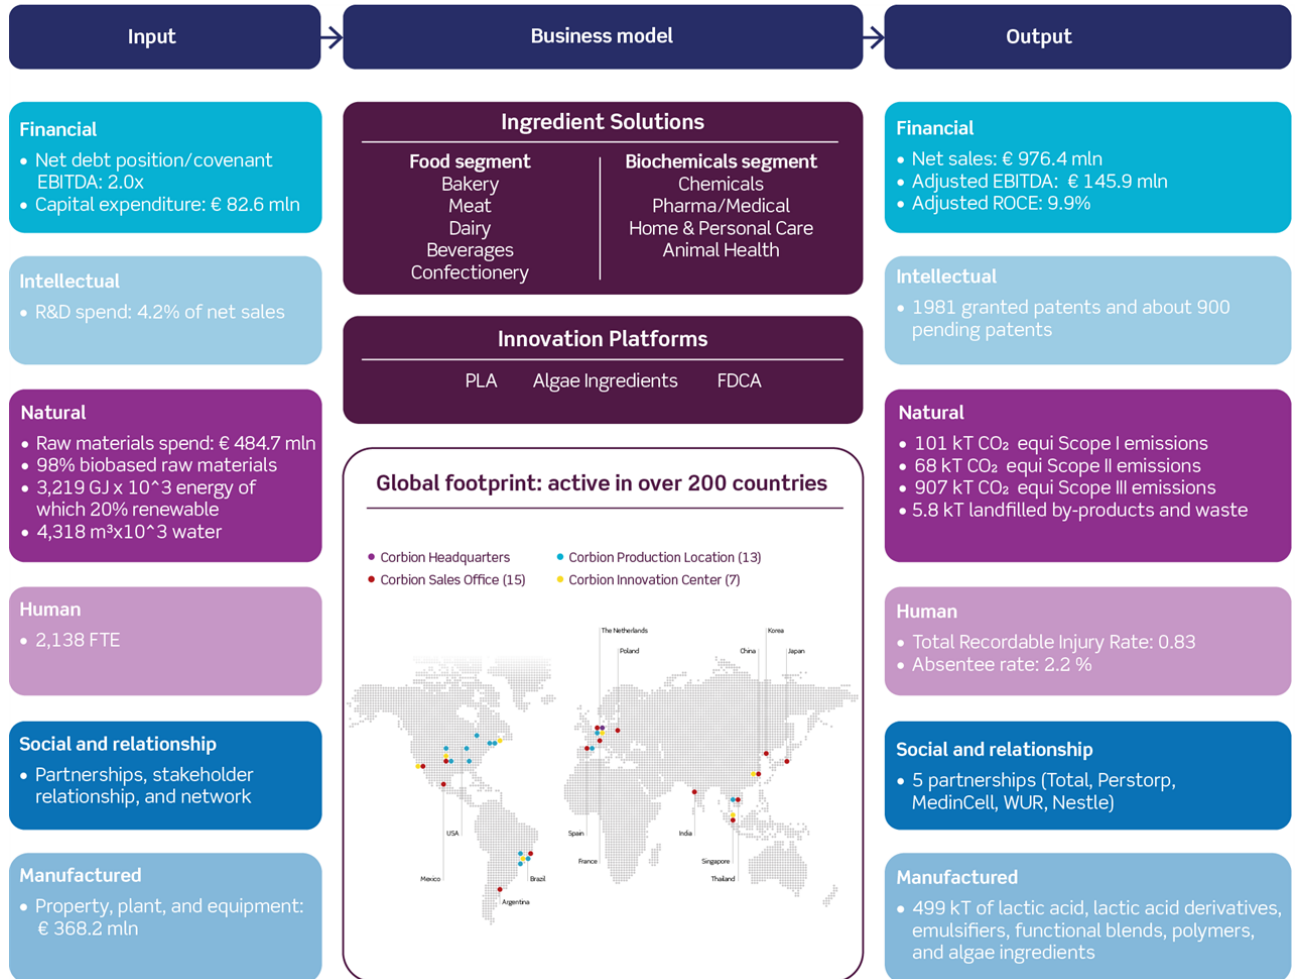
Input

Business model

Output

Financial
• Net debt position/covenant EBITDA: 2.0x
• Capital expenditure: € 82.6 mln

Intellectual
• R&D spend: 4.2% of net sales

Natural
• Raw materials spend: € 484.7 mln
• 98% biobased raw materials
• 3,219 GJ x 10^3 energy of which 20% renewable
• 4,318 m³x10^3 water

Human
• 2,138 FTE

Social and relationship
• Partnerships, stakeholder relationship, and network

Manufactured
• Property, plant, and equipment: € 368.2 mln

Ingredient Solutions

Food segment
Bakery
Meat
Dairy
Beverages
Confectionery

Biochemicals segment
Chemicals
Pharma/Medical
Home & Personal Care
Animal Health

Innovation Platforms

PLA Algae Ingredients FDCA

Global footprint: active in over 200 countries

• Corbion Headquarters
• Corbion Sales Office (15)
• Corbion Production Location (13)
• Corbion Innovation Center (7)

The Netherlands
Poland
China
Korea
Japan
USA
Mexico
Brazil
Argentina
Spain
France
India
Singapore
Thailand

Financial
• Net sales: € 976.4 mln
• Adjusted EBITDA: € 145.9 mln
• Adjusted ROCE: 9.9%

Intellectual
• 1981 granted patents and about 900 pending patents

Natural
• 101 kT $CO_2$ equi Scope I emissions
• 68 kT $CO_2$ equi Scope II emissions
• 907 kT $CO_2$ equi Scope III emissions
• 5.8 kT landfilled by-products and waste

Human
• Total Recordable Injury Rate: 0.83
• Absentee rate: 2.2 %

Social and relationship
• 5 partnerships (Total, Perstorp, MedinCell, WUR, Nestle)

Manufactured
• 499 kT of lactic acid, lactic acid derivatives, emulsifiers, functional blends, polymers, and algae ingredients